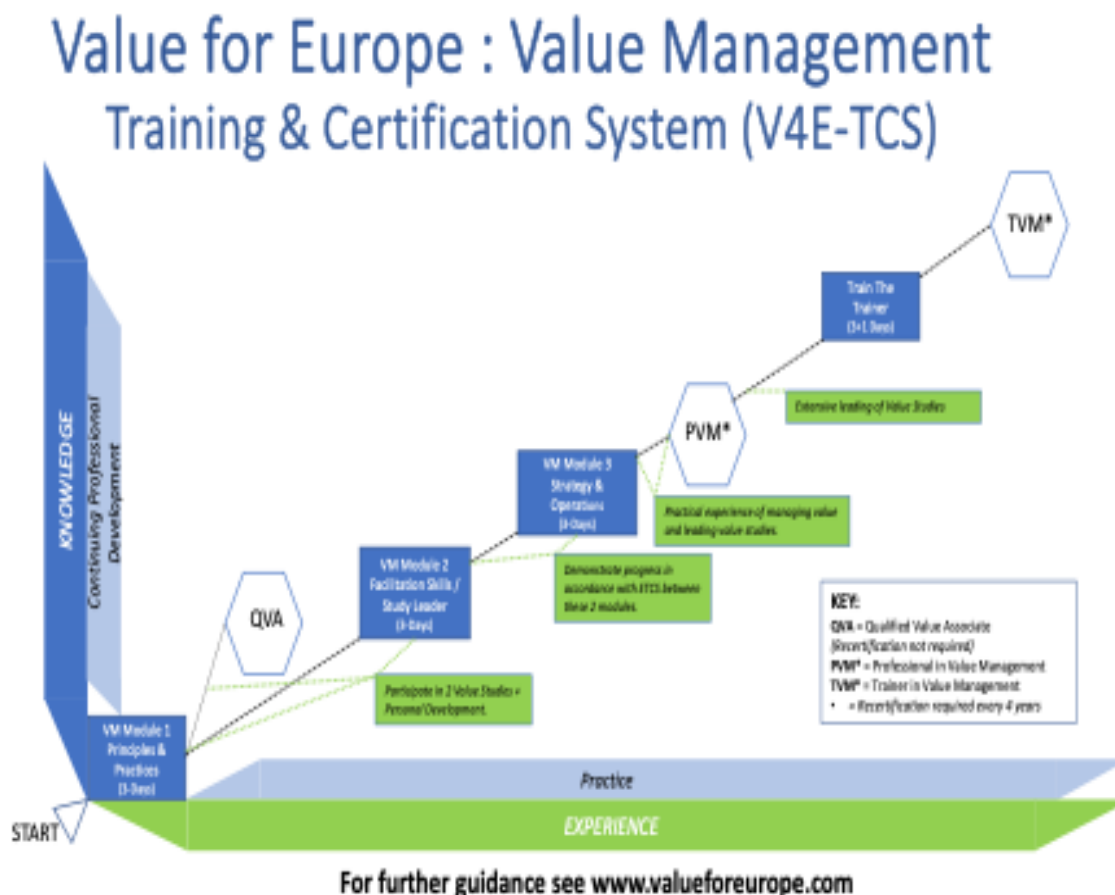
Value for Europe : Value Management
Training & Certification System (V4E-TCS)

KNOWLEDGE

Continuing Professional Development

TVM*

Train The Trainer (3+1 Days)

Extensive leading of Value Studies

PVM*

VM Module 3 Strategy & Operations (3-Days)

Practical experience of managing value and leading value studies.

VM Module 2 Facilitation Skills / Study Leader (3-Days)

Demonstrate progress in accordance with ETCS between these 2 modules.

QVA

Participate in 2 Value Studies + Personal Development.

VM Module 1 Principles & Practices (3-Days)

KEY:
QVA = Qualified Value Associate (Recertification not required)
PVM* = Professional in Value Management
TVM* = Trainer in Value Management
• * = Recertification required every 4 years

Practice

START

EXPERIENCE

For further guidance see www.valueforeurope.com